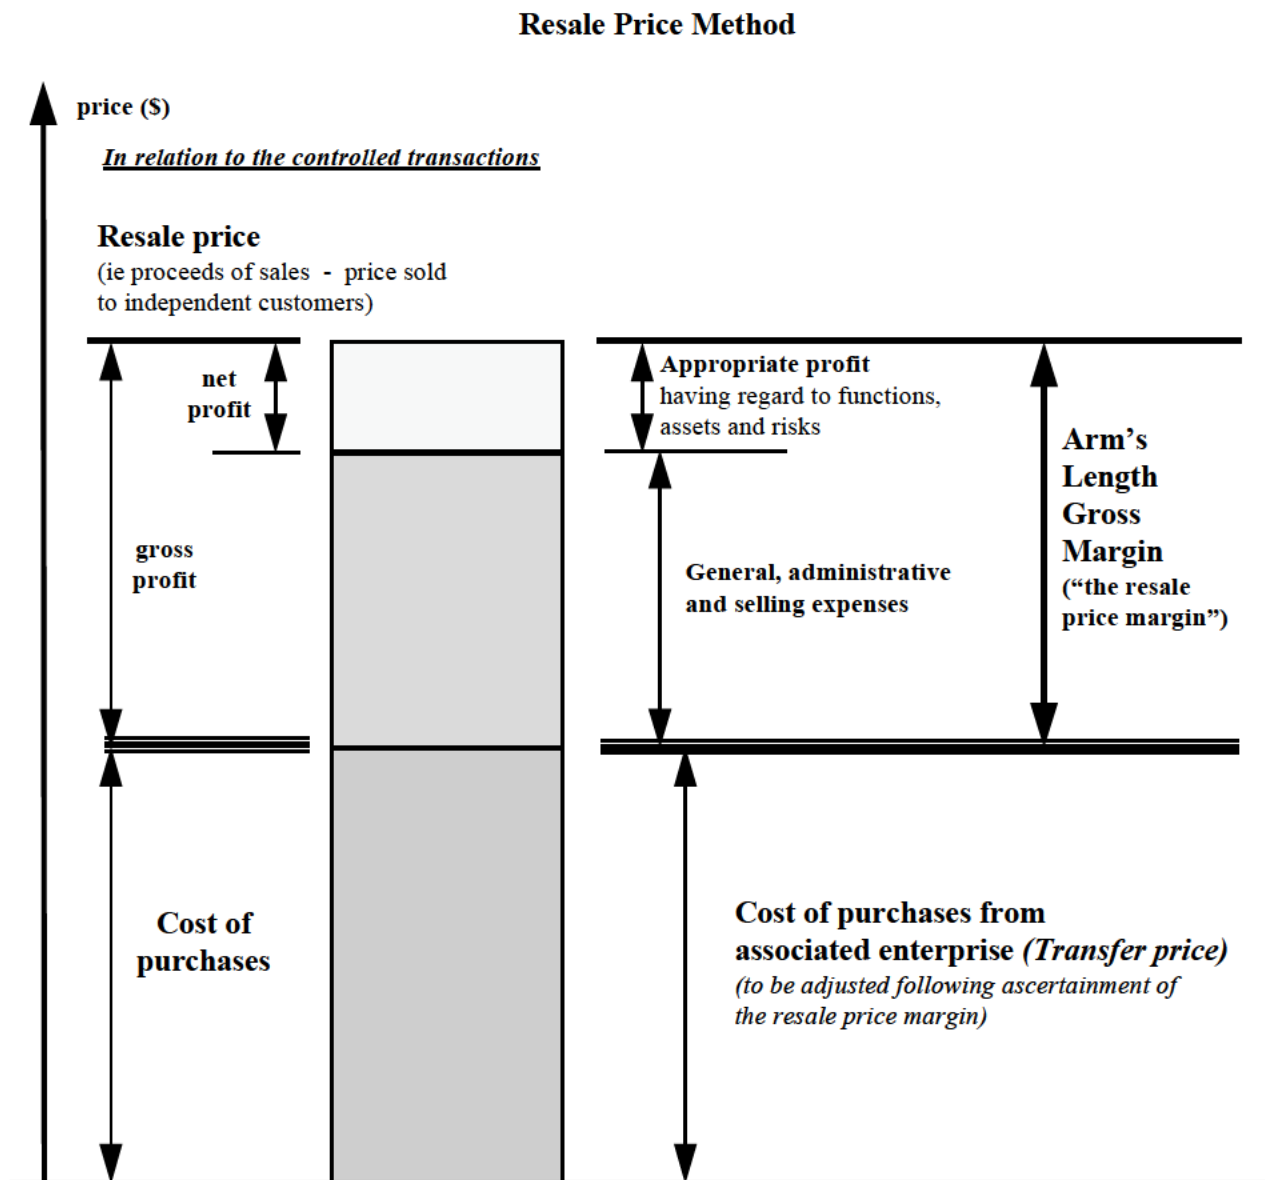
Resale Price Method

price ($)

In relation to the controlled transactions

Resale price
(ie proceeds of sales - price sold to independent customers)

net profit

gross profit

Appropriate profit having regard to functions, assets and risks

General, administrative and selling expenses

Arm's Length Gross Margin
("the resale price margin")

Cost of purchases

Cost of purchases from associated enterprise (Transfer price)
(to be adjusted following ascertainment of the resale price margin)